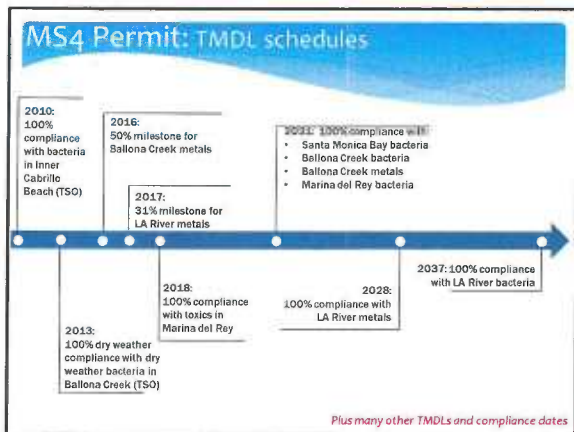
MS4 Permit: TMDL schedules

2010: 100% compliance with bacteria in Inner Cabrillo Beach (TSO)

2016: 50% milestone for Ballona Creek metals

2021: 100% compliance with:
• Santa Monica Bay bacteria
• Ballona Creek bacteria
• Ballona Creek metals
• Marina del Rey bacteria

2017: 31% milestone for LA River metals

2037: 100% compliance with LA River bacteria

2018: 100% compliance with toxics in Marina del Rey

2028: 100% compliance with LA River metals

2013: 100% dry weather compliance with dry weather bacteria in Ballona Creek (TSO)

Plus many other TMDLs and compliance dates